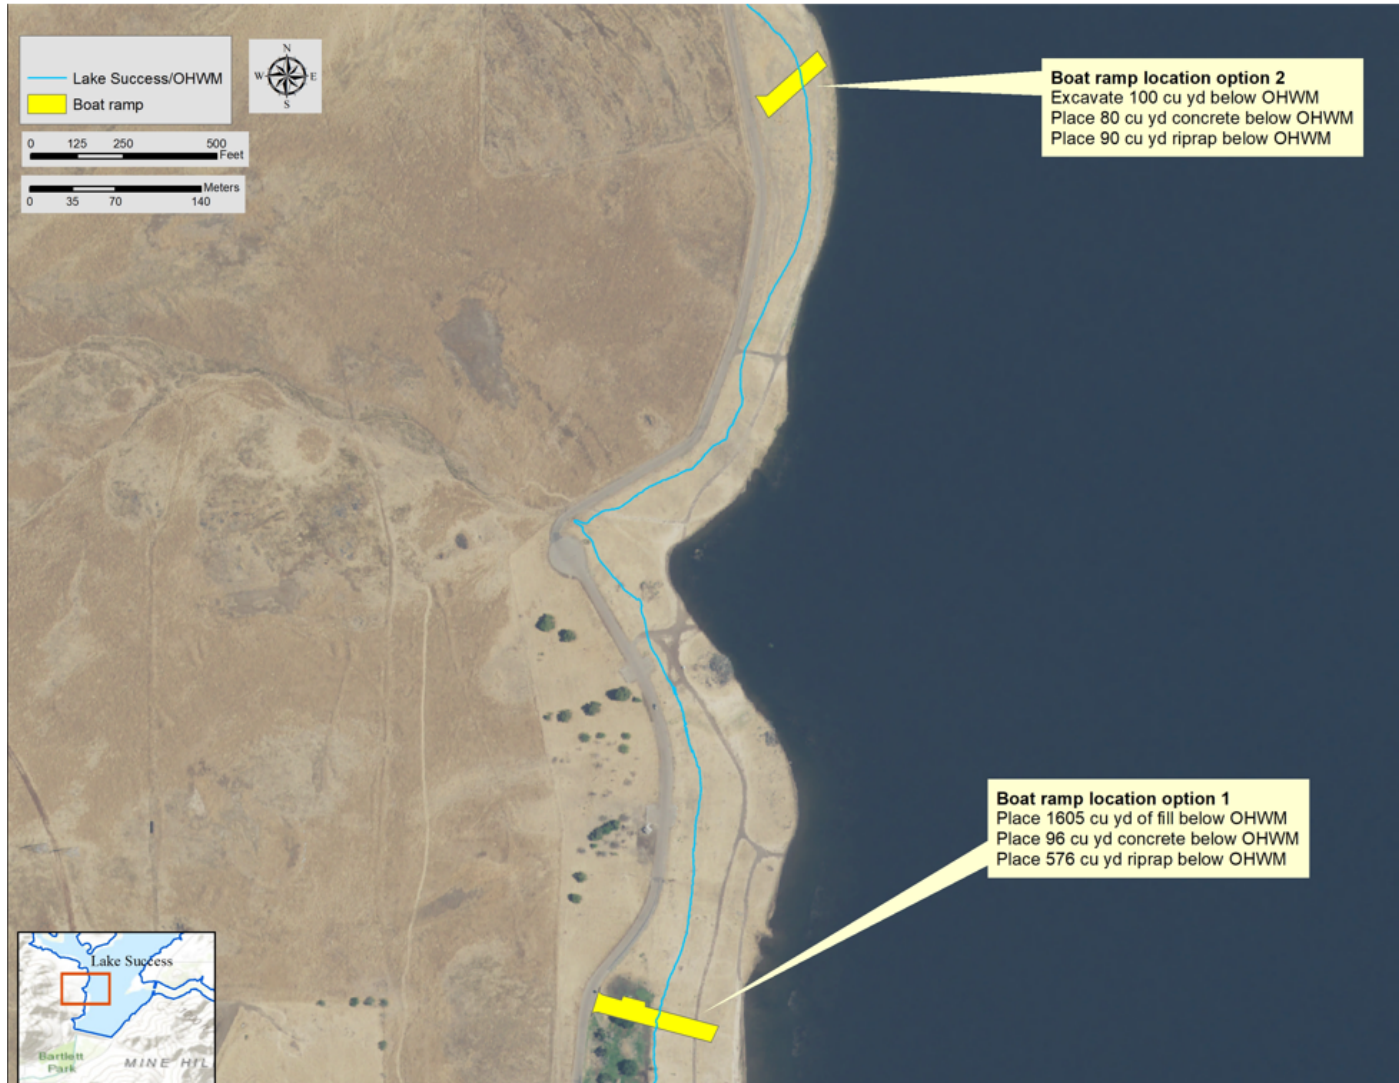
Lake Success/OHWM
Boat ramp

N
W E
S

0 125 250 500
Feet

Meters
0 35 70 140

Boat ramp location option 2
Excavate 100 cu yd below OHWM
Place 80 cu yd concrete below OHWM
Place 90 cu yd riprap below OHWM

Boat ramp location option 1
Place 1605 cu yd of fill below OHWM
Place 96 cu yd concrete below OHWM
Place 576 cu yd riprap below OHWM

Lake Success
Bartlett Park
MINE HIL